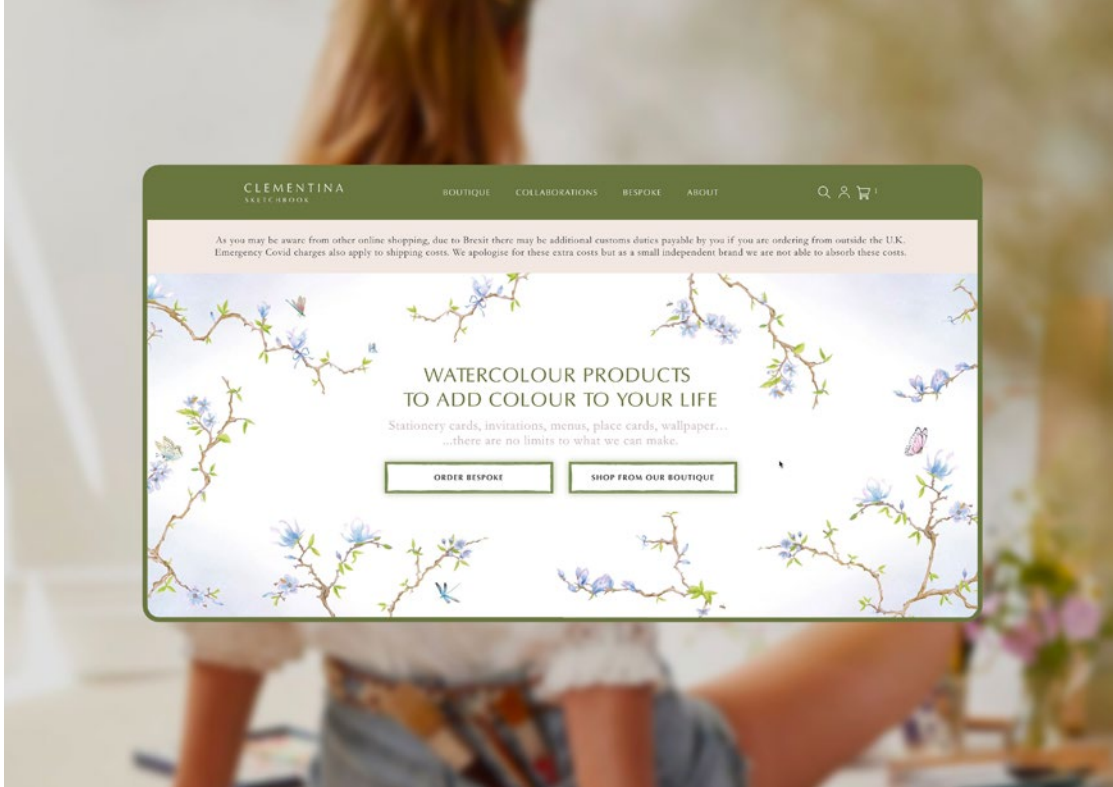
CLEMENTINA
SKETCHBOOK

BOUTIQUE COLLABORATIONS BESPOKE ABOUT

1

As you may be aware from other online shopping, due to Brexit there may be additional customs duties payable by you if you are ordering from outside the U.K. Emergency Covid charges also apply to shipping costs. We apologise for these extra costs but as a small independent brand we are not able to absorb these costs.

WATERCOLOUR PRODUCTS
TO ADD COLOUR TO YOUR LIFE

Stationery cards, invitations, menus, place cards, wallpaper... ...there are no limits to what we can make.

ORDER BESPOKE

SHOP FROM OUR BOUTIQUE